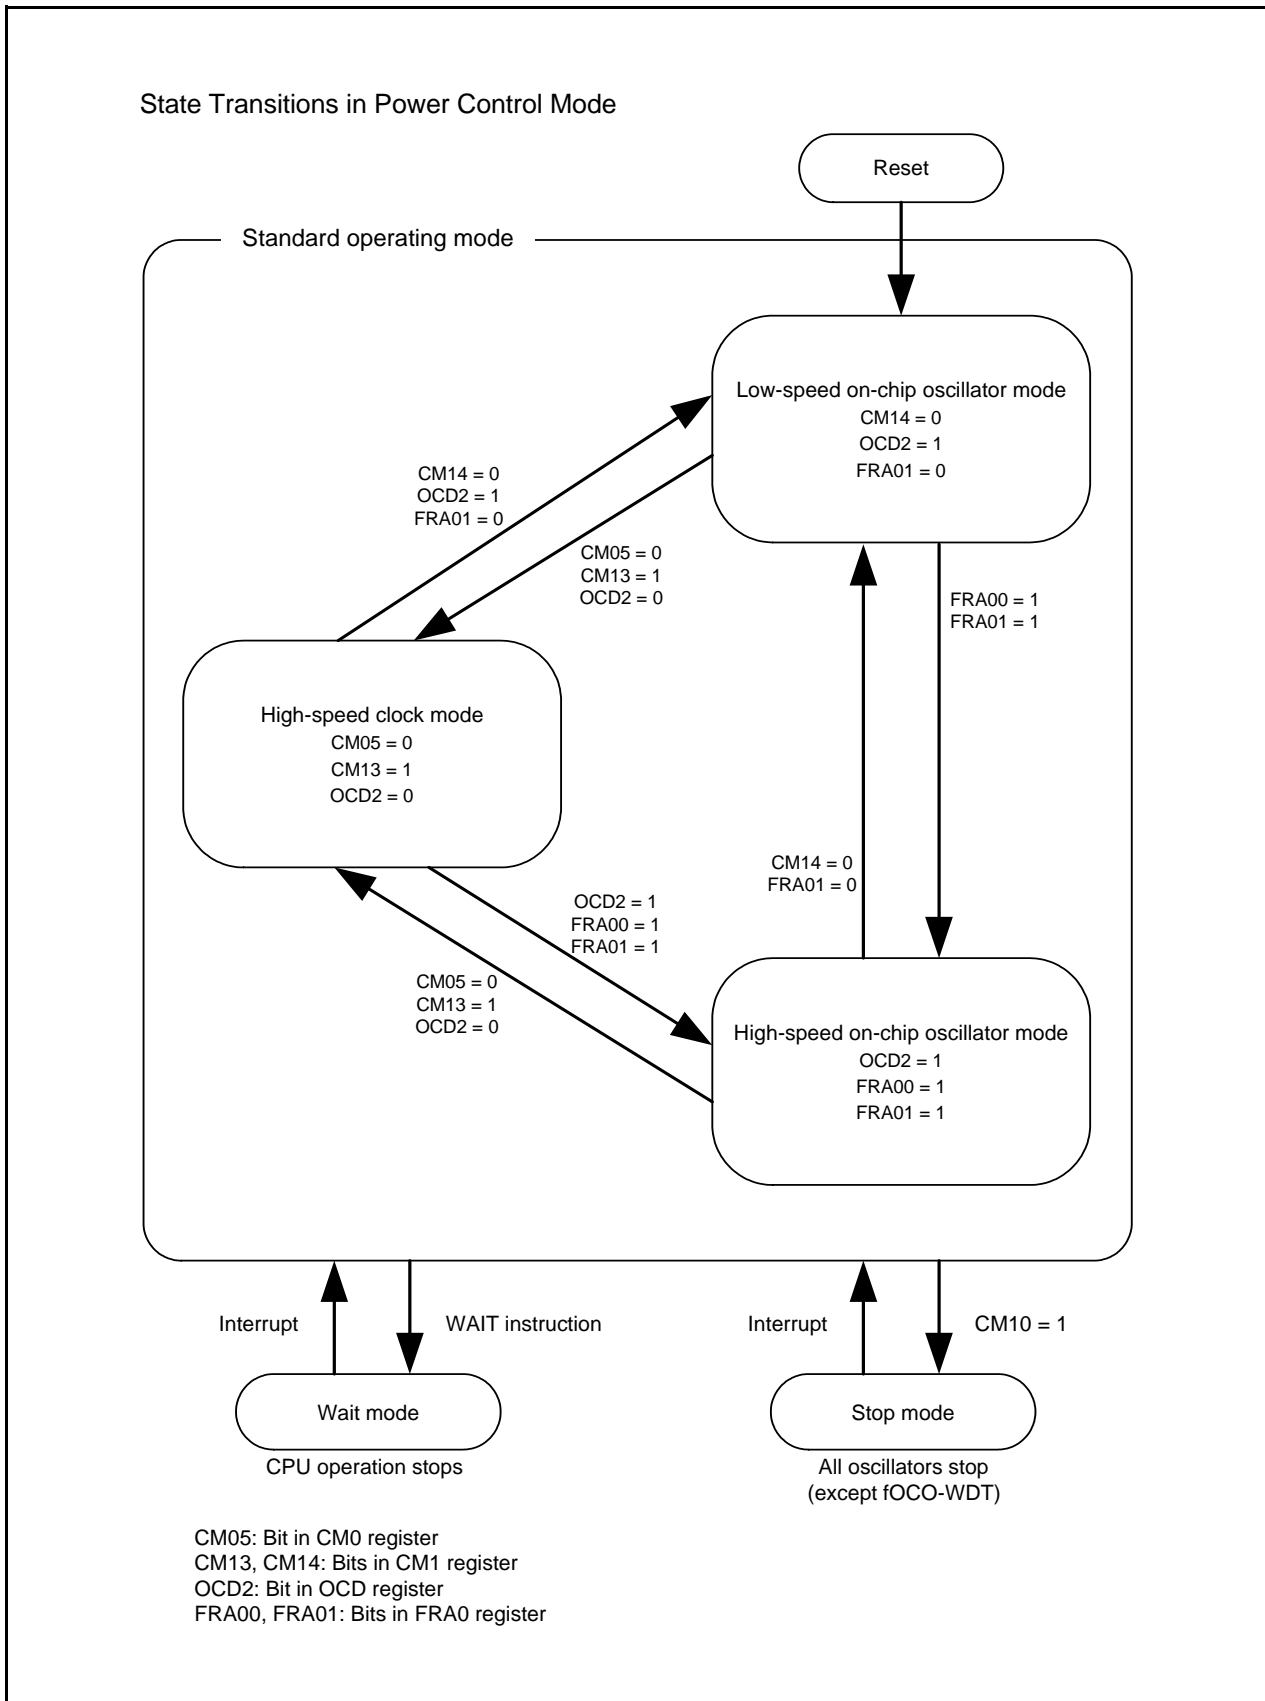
State Transitions in Power Control Mode

Reset

Standard operating mode

Low-speed on-chip oscillator mode
CM14 = 0
OCD2 = 1
FRA01 = 0

CM14 = 0
OCD2 = 1
FRA01 = 0

CM05 = 0
CM13 = 1
OCD2 = 0

FRA00 = 1
FRA01 = 1

High-speed clock mode
CM05 = 0
CM13 = 1
OCD2 = 0

CM14 = 0
FRA01 = 0

OCD2 = 1
FRA00 = 1
FRA01 = 1

CM05 = 0
CM13 = 1
OCD2 = 0

High-speed on-chip oscillator mode
OCD2 = 1
FRA00 = 1
FRA01 = 1

Interrupt

WAIT instruction

Interrupt

CM10 = 1

Wait mode

CPU operation stops

Stop mode

All oscillators stop
(except fOCO-WDT)

CM05: Bit in CM0 register
CM13, CM14: Bits in CM1 register
OCD2: Bit in OCD register
FRA00, FRA01: Bits in FRA0 register